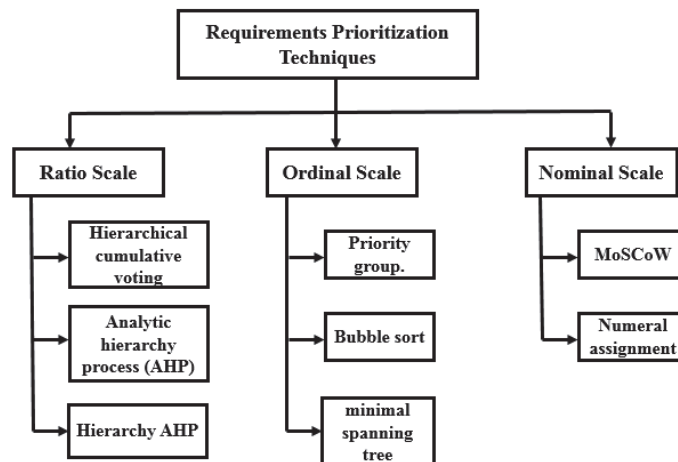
Requirements Prioritization Techniques

Ratio Scale

Hierarchical cumulative voting

Analytic hierarchy process (AHP)

Hierarchy AHP

Ordinal Scale

Priority group.

Bubble sort

minimal spanning tree

Nominal Scale

MoSCoW

Numeral assignment